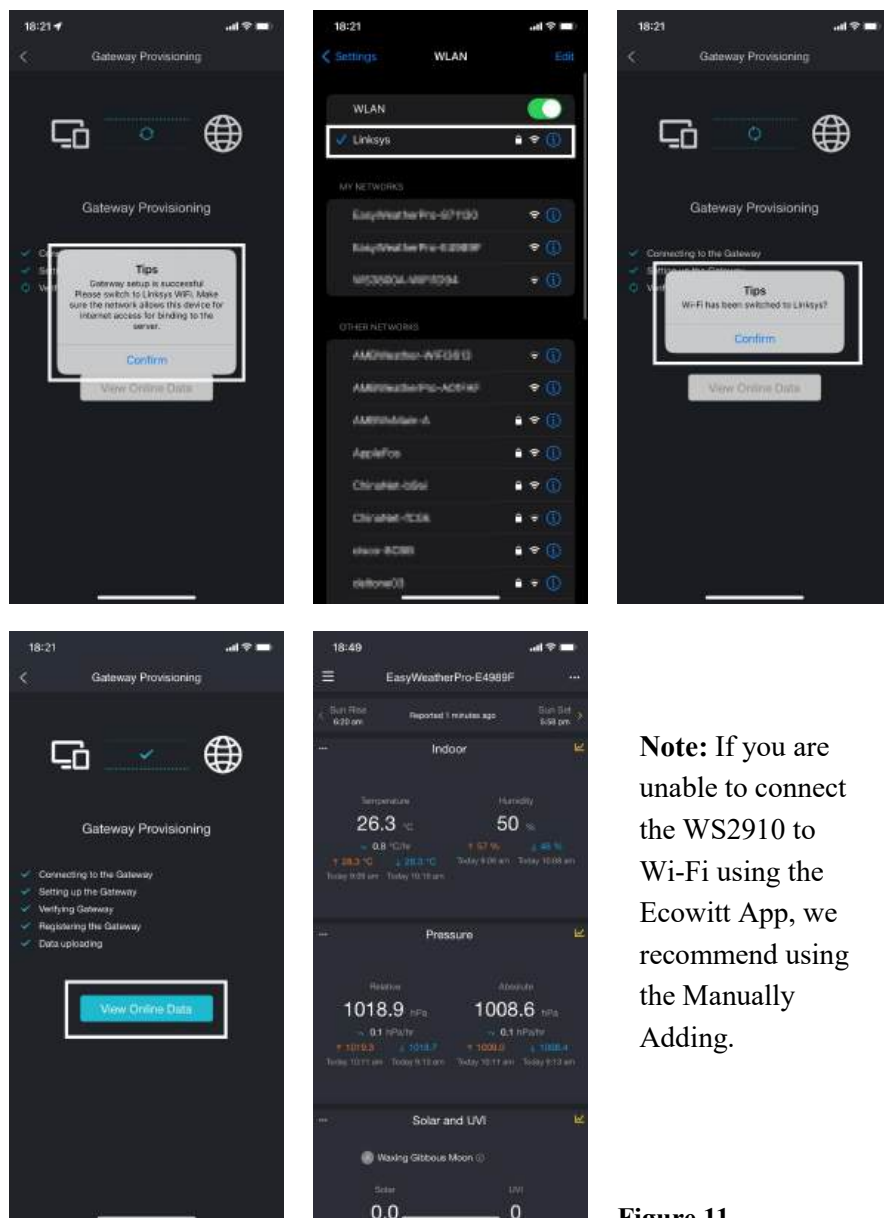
18:21

Gateway Provisioning

Gateway Provisioning

Tips
Gateway setup is successful. Please switch to Linksys WiFi. Make sure the network allows this device for internet access for binding to the server.

Confirm

View Online Data

18:21

Settings WLAN Edit

WLAN

Linksys

MY NETWORKS

EasyWeatherPro-97130

EasyWeatherPro-E4989F

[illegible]

OTHER NETWORKS

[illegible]

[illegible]

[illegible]

AppleFox

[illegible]

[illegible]

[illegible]

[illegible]

18:21

Gateway Provisioning

Gateway Provisioning

Connecting to the Gateway

Tips
Wi-Fi has been switched to Linksys?

Confirm

View Online Data

18:21

Gateway Provisioning

Gateway Provisioning

Connecting to the Gateway
Setting up the Gateway
Verifying Gateway
Registering the Gateway
Data uploading

View Online Data

18:49

EasyWeatherPro-E4989F

Sun Rise 6:20 am Reported 1 minutes ago Sun Set 5:58 pm

Indoor

Temperature 26.3 °C Humidity 50 %

0.8 °C/hr

↑ 28.3 °C ↓ 26.3 °C ↑ 57 % ↓ 45 %

Today 9:09 am Today 10:18 am Today 9:06 am Today 10:08 am

Pressure

Relative 1018.9 hPa Absolute 1008.6 hPa

0.1 hPa/hr 0.1 hPa/hr

↑ 1019.3 ↓ 1018.7 ↑ 1009.0 ↓ 1008.4

Today 10:11 am Today 9:10 am Today 10:11 am Today 9:13 am

Solar and UVI

Waxing Gibbous Moon

Solar UVI

0.0 0

Note: If you are unable to connect the WS2910 to Wi-Fi using the Ecowitt App, we recommend using the Manually Adding.

Figure 11